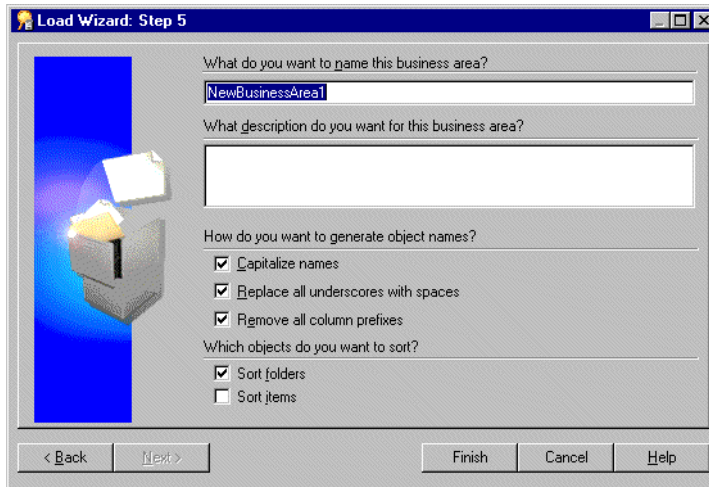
Load Wizard: Step 5

What do you want to name this business area?

NewBusinessArea1

What description do you want for this business area?

How do you want to generate object names?

☑ Capitalize names

☑ Replace all underscores with spaces

☑ Remove all column prefixes

Which objects do you want to sort?

☑ Sort folders

☐ Sort items

< Back | Next > | Finish | Cancel | Help